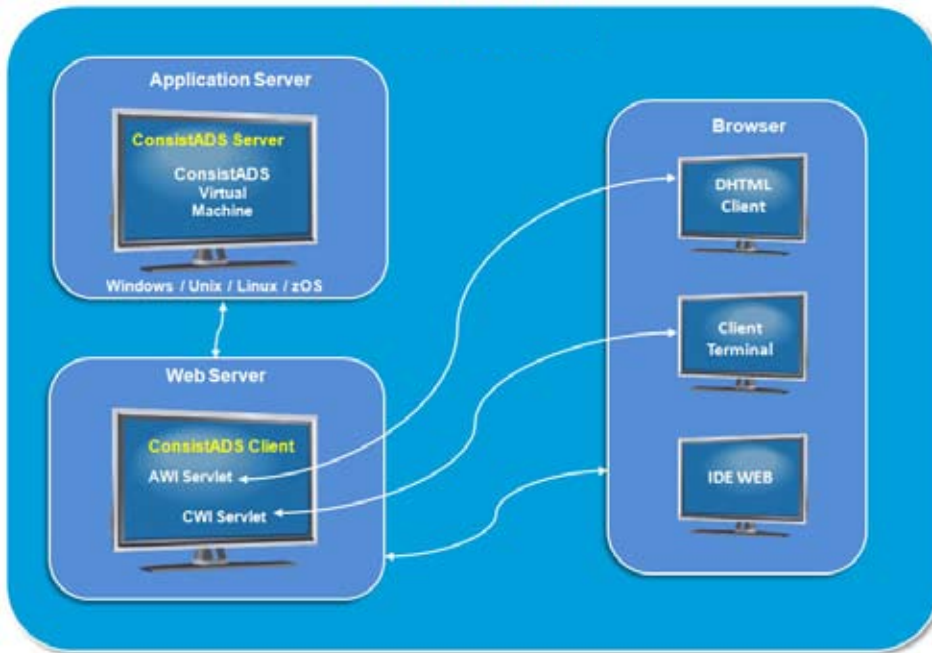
Application Server

ConsistADS Server

ConsistADS Virtual Machine

Windows / Unix / Linux / zOS

Web Server

ConsistADS Client

AWI Servlet

CWI Servlet

Browser

DHTML Client

Client Terminal

IDE WEB